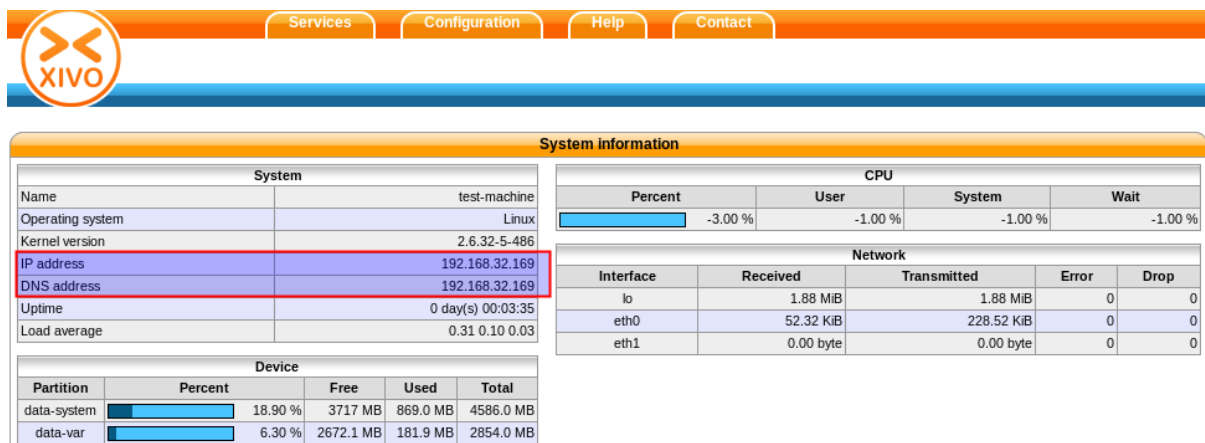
XIVO

Services Configuration Help Contact

System information

| System | |
|---|---|
| Name | test-machine |
| Operating system | Linux |
| Kernel version | 2.6.32-5-486 |
| IP address | 192.168.32.169 |
| DNS address | 192.168.32.169 |
| Uptime | 0 day(s) 00:03:35 |
| Load average | 0.31 0.10 0.03 |

| Device | | | | |
|---|---|---|---|---|
| Partition | Percent | Free | Used | Total |
| data-system | 18.90 % | 3717 MB | 869.0 MB | 4586.0 MB |
| data-var | 6.30 % | 2672.1 MB | 181.9 MB | 2854.0 MB |

| CPU | | | |
|---|---|---|---|
| Percent | User | System | Wait |
| -3.00 % | -1.00 % | -1.00 % | -1.00 % |

| Network | | | | |
|---|---|---|---|---|
| Interface | Received | Transmitted | Error | Drop |
| lo | 1.88 MiB | 1.88 MiB | 0 | 0 |
| eth0 | 52.32 KiB | 228.52 KiB | 0 | 0 |
| eth1 | 0.00 byte | 0.00 byte | 0 | 0 |